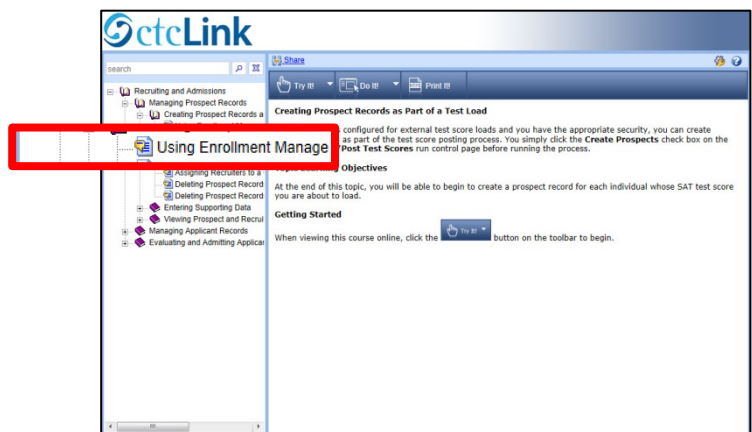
ctcLink

search

Recruiting and Admissions
Managing Prospect Records
Creating Prospect Records a

Using Enrollment Manage

Assigning Recruiters to a
Deleting Prospect Record
Deleting Prospect Record
Entering Supporting Data
Viewing Prospect and Recrui
Managing Applicant Records
Evaluating and Admitting Applicar

Share

Try It! Do It! Print It!

Creating Prospect Records as Part of a Test Load

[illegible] configured for external test score loads and you have the appropriate security, you can create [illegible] as part of the test score posting process. You simply click the **Create Prospects** check box on the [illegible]/Post Test Scores run control page before running the process.

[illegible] Objectives

At the end of this topic, you will be able to begin to create a prospect record for each individual whose SAT test score you are about to load.

Getting Started

When viewing this course online, click the Try It! button on the toolbar to begin.